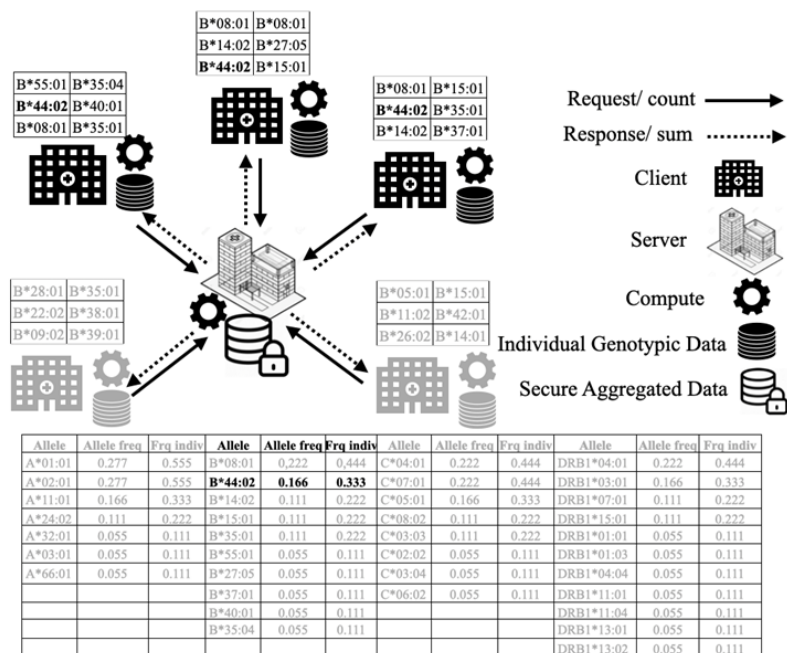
| B*08:01 | B*08:01 |
|---|---|
| B*14:02 | B*27:05 |
| **B*44:02** | B*15:01 |

| B*55:01 | B*35:04 |
|---|---|
| **B*44:02** | B*40:01 |
| B*08:01 | B*35:01 |

| B*08:01 | B*15:01 |
|---|---|
| **B*44:02** | B*35:01 |
| B*14:02 | B*37:01 |

Request/ count

Response/ sum

Client

Server

Compute

Individual Genotypic Data

Secure Aggregated Data

| B*28:01 | B*35:01 |
|---|---|
| B*22:02 | B*38:01 |
| B*09:02 | B*39:01 |

| B*05:01 | B*15:01 |
|---|---|
| B*11:02 | B*42:01 |
| B*26:02 | B*14:01 |

| Allele | Allele freq | Frq indiv | **Allele** | **Allele freq** | **Frq indiv** | Allele | Allele freq | Frq indiv | Allele | Allele freq | Frq indiv |
|---|---|---|---|---|---|---|---|---|---|---|---|
| A*01:01 | 0.277 | 0.555 | B*08:01 | 0,222 | 0,444 | C*04:01 | 0.222 | 0.444 | DRB1*04:01 | 0.222 | 0.444 |
| A*02:01 | 0.277 | 0.555 | **B*44:02** | **0.166** | **0.333** | C*07:01 | 0.222 | 0.444 | DRB1*03:01 | 0.166 | 0.333 |
| A*11:01 | 0.166 | 0.333 | B*14:02 | 0.111 | 0.222 | C*05:01 | 0.166 | 0.333 | DRB1*07:01 | 0.111 | 0.222 |
| A*24:02 | 0.111 | 0.222 | B*15:01 | 0.111 | 0.222 | C*08:02 | 0.111 | 0.222 | DRB1*15:01 | 0.111 | 0.222 |
| A*32:01 | 0.055 | 0.111 | B*35:01 | 0.111 | 0.222 | C*03:03 | 0.111 | 0.222 | DRB1*01:01 | 0.055 | 0.111 |
| A*03:01 | 0.055 | 0.111 | B*55:01 | 0.055 | 0.111 | C*02:02 | 0.055 | 0.111 | DRB1*01:03 | 0.055 | 0.111 |
| A*66:01 | 0.055 | 0.111 | B*27:05 | 0.055 | 0.111 | C*03:04 | 0.055 | 0.111 | DRB1*04:04 | 0.055 | 0.111 |
| | | | B*37:01 | 0.055 | 0.111 | C*06:02 | 0.055 | 0.111 | DRB1*11:01 | 0.055 | 0.111 |
| | | | B*40:01 | 0.055 | 0.111 | | | | DRB1*11:04 | 0.055 | 0.111 |
| | | | B*35:04 | 0.055 | 0.111 | | | | DRB1*13:01 | 0.055 | 0.111 |
| | | | | | | | | | DRB1*13:02 | 0.055 | 0.111 |